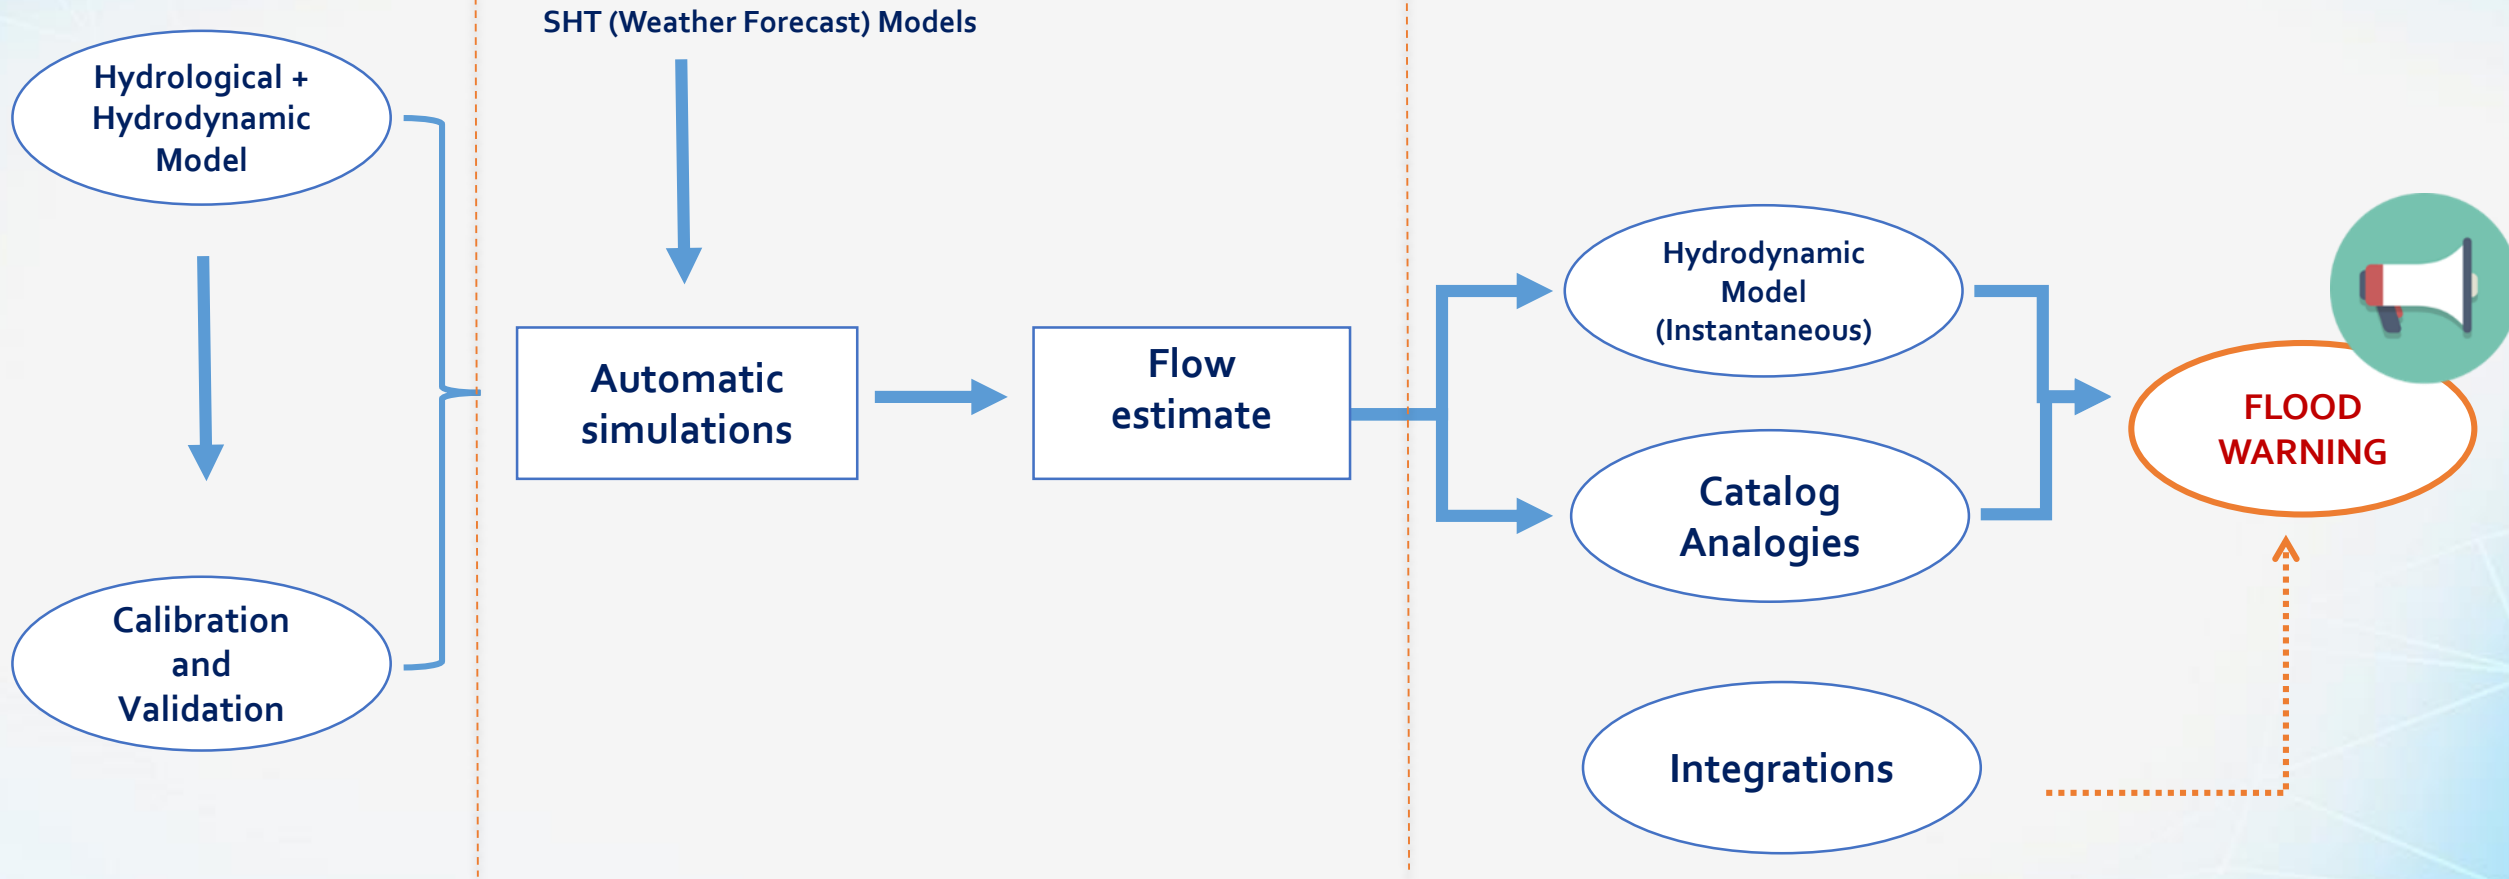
Hydrological + Hydrodynamic Model

Calibration and Validation

SHT (Weather Forecast) Models

Automatic simulations

Flow estimate

Hydrodynamic Model (Instantaneous)

Catalog Analogies

Integrations

FLOOD WARNING